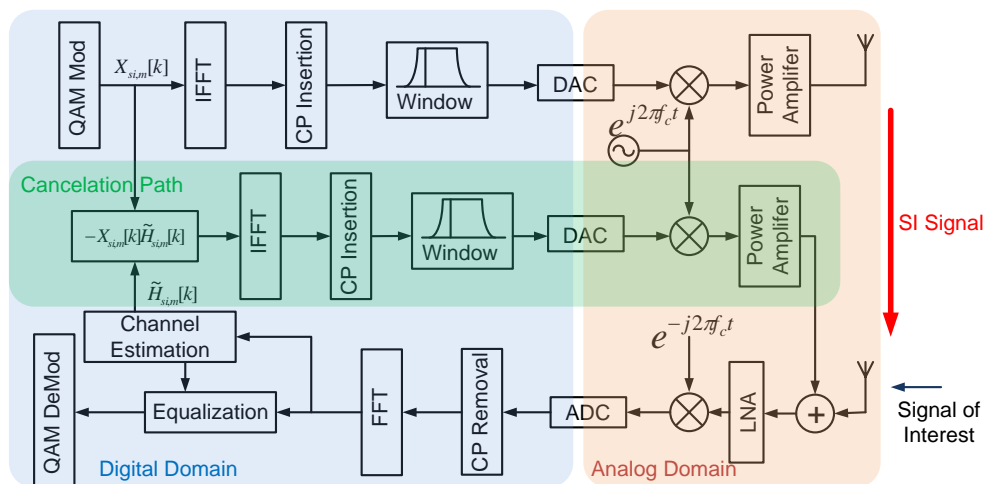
QAM Mod
$X_{si,m}[k]$
IFFT
CP Insertion
Window
DAC
Power Amplifer
$e^{j2\pi f_c t}$
Cancelation Path
$-X_{si,m}[k]\tilde{H}_{si,m}[k]$
IFFT
CP Insertion
Window
DAC
Power Amplifer
SI Signal
$\tilde{H}_{si,m}[k]$
Channel Estimation
$e^{-j2\pi f_c t}$
QAM DeMod
Equalization
FFT
CP Removal
ADC
LNA
+
Signal of Interest
Digital Domain
Analog Domain